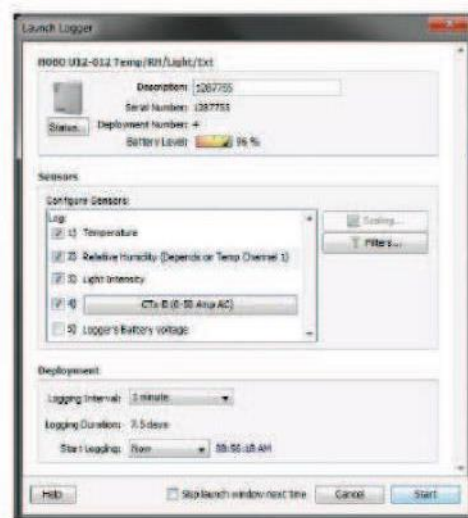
Launch Logger

HOBO U12-012 Temp/RH/Light/Ext

Description: 1287755
Serial Number: 1287755
Status... Deployment Number: 4
Battery Level: 96 %

Sensors

Configure Sensors:

Log:
1) Temperature
2) Relative Humidity (Depends on Temp Channel 1)
3) Light Intensity
4) CTs B (0-50 Amp AC)
5) Logger's Battery Voltage

Scaling...
Filters...

Deployment

Logging Interval: 1 minute
Logging Duration: 7.5 days
Start Logging: Now 09:50:18 AM

Help
Skip launch window next time
Cancel
Start